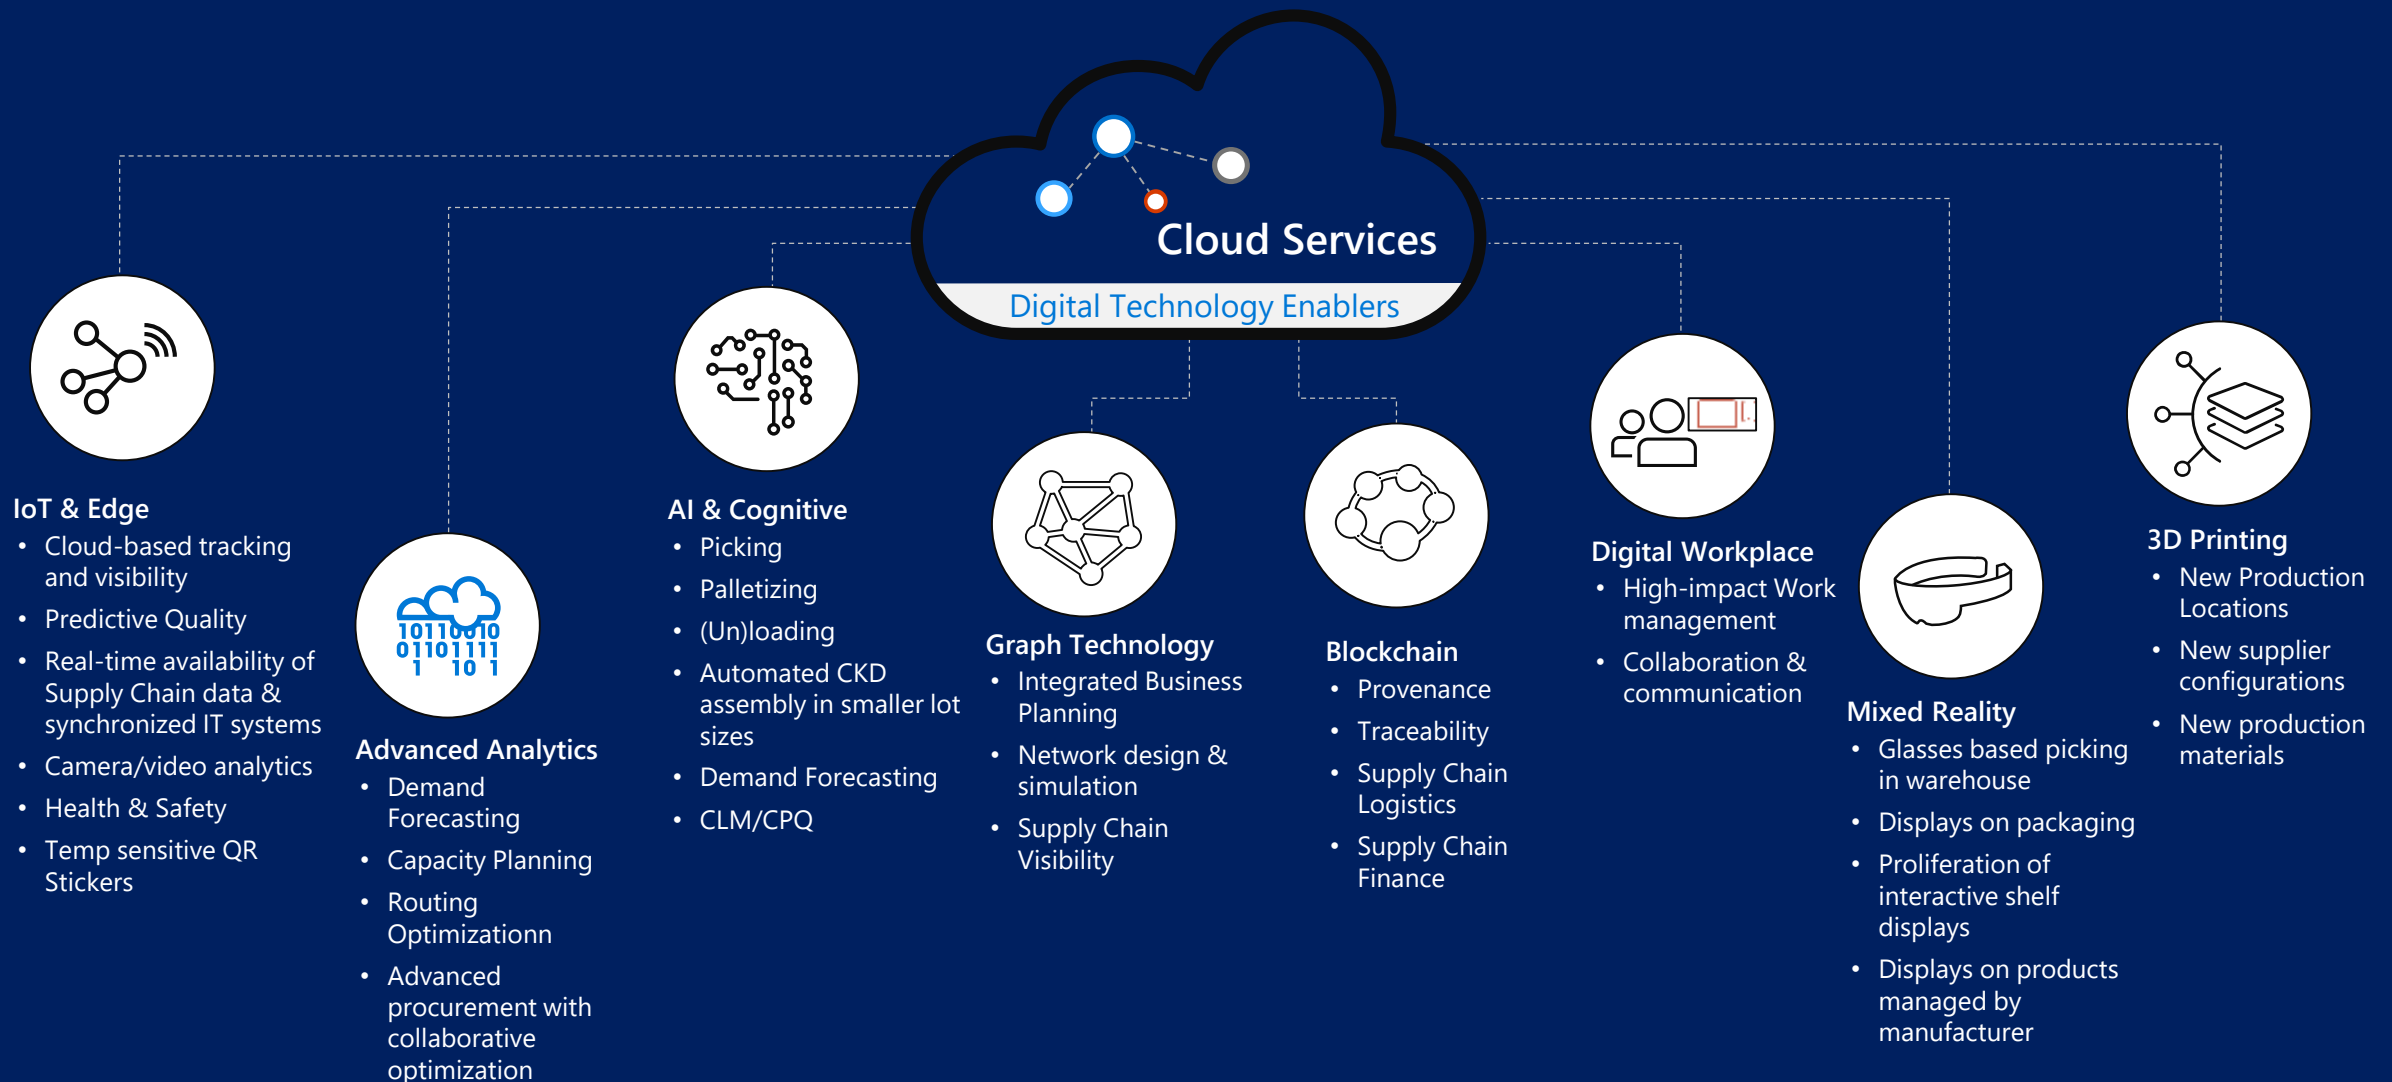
Cloud Services

Digital Technology Enablers

IoT & Edge
- Cloud-based tracking and visibility
- Predictive Quality
- Real-time availability of Supply Chain data & synchronized IT systems
- Camera/video analytics
- Health & Safety
- Temp sensitive QR Stickers

Advanced Analytics
- Demand Forecasting
- Capacity Planning
- Routing Optimizationn
- Advanced procurement with collaborative optimization

AI & Cognitive
- Picking
- Palletizing
- (Un)loading
- Automated CKD assembly in smaller lot sizes
- Demand Forecasting
- CLM/CPQ

Graph Technology
- Integrated Business Planning
- Network design & simulation
- Supply Chain Visibility

Blockchain
- Provenance
- Traceability
- Supply Chain Logistics
- Supply Chain Finance

Digital Workplace
- High-impact Work management
- Collaboration & communication

Mixed Reality
- Glasses based picking in warehouse
- Displays on packaging
- Proliferation of interactive shelf displays
- Displays on products managed by manufacturer

3D Printing
- New Production Locations
- New supplier configurations
- New production materials